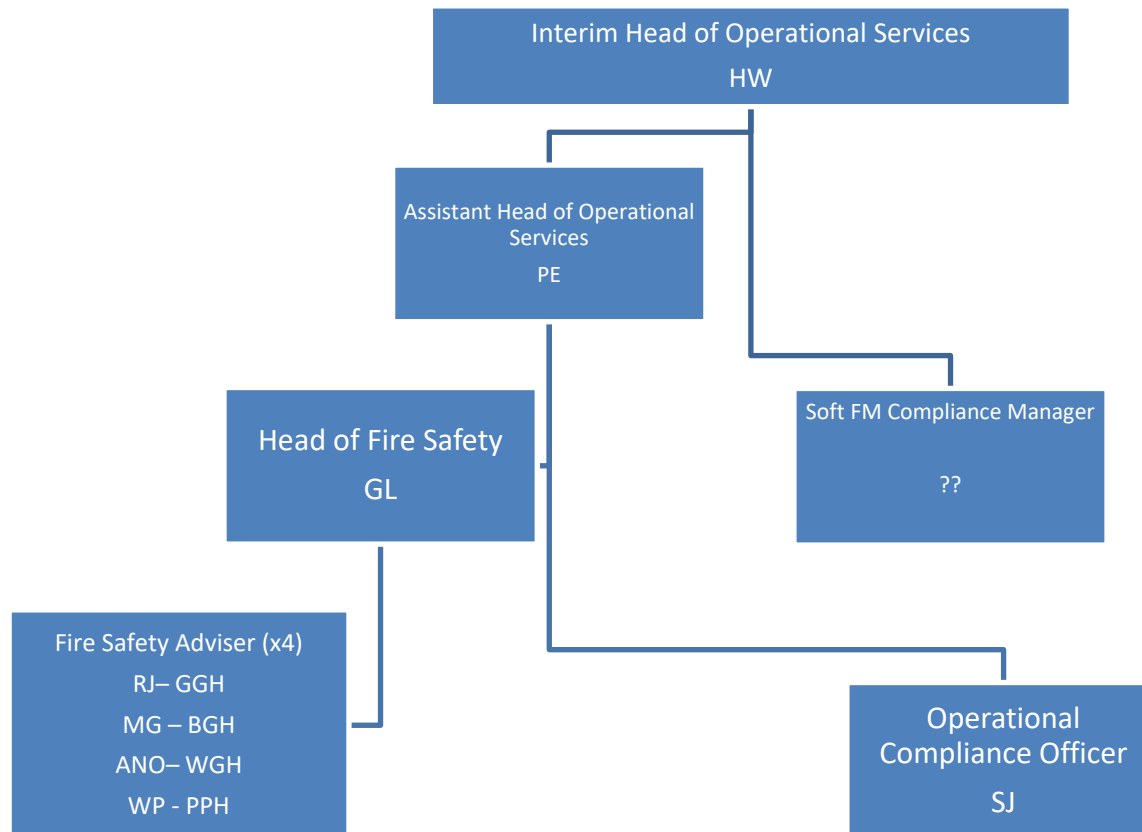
Interim Head of Operational Services
HW

Assistant Head of Operational Services
PE

Head of Fire Safety
GL

Soft FM Compliance Manager
??

Fire Safety Adviser (x4)
RJ– GGH
MG – BGH
ANO– WGH
WP - PPH

Operational Compliance Officer
SJ